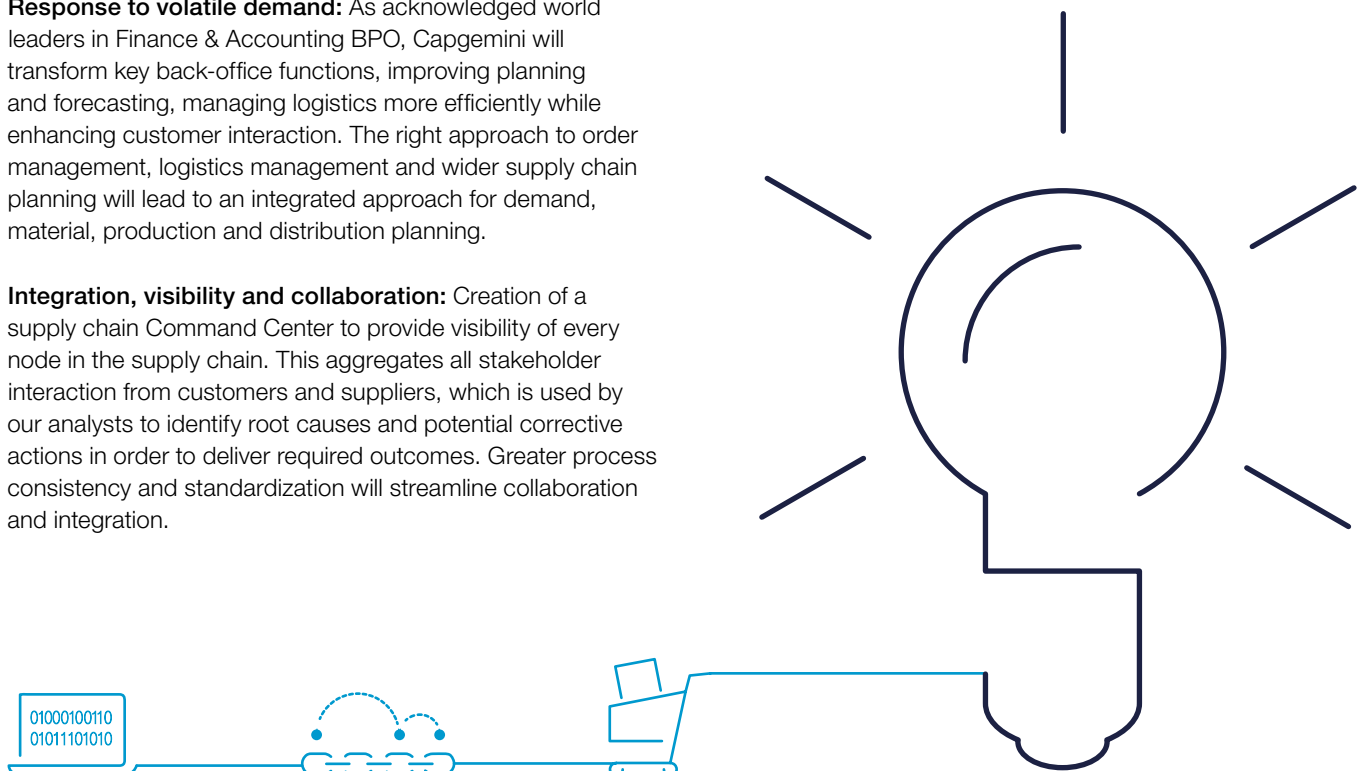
**Response to volatile demand:** As acknowledged world leaders in Finance & Accounting BPO, Capgemini will transform key back-office functions, improving planning and forecasting, managing logistics more efficiently while enhancing customer interaction. The right approach to order management, logistics management and wider supply chain planning will lead to an integrated approach for demand, material, production and distribution planning.

**Integration, visibility and collaboration:** Creation of a supply chain Command Center to provide visibility of every node in the supply chain. This aggregates all stakeholder interaction from customers and suppliers, which is used by our analysts to identify root causes and potential corrective actions in order to deliver required outcomes. Greater process consistency and standardization will streamline collaboration and integration.

01000100110
01011101010